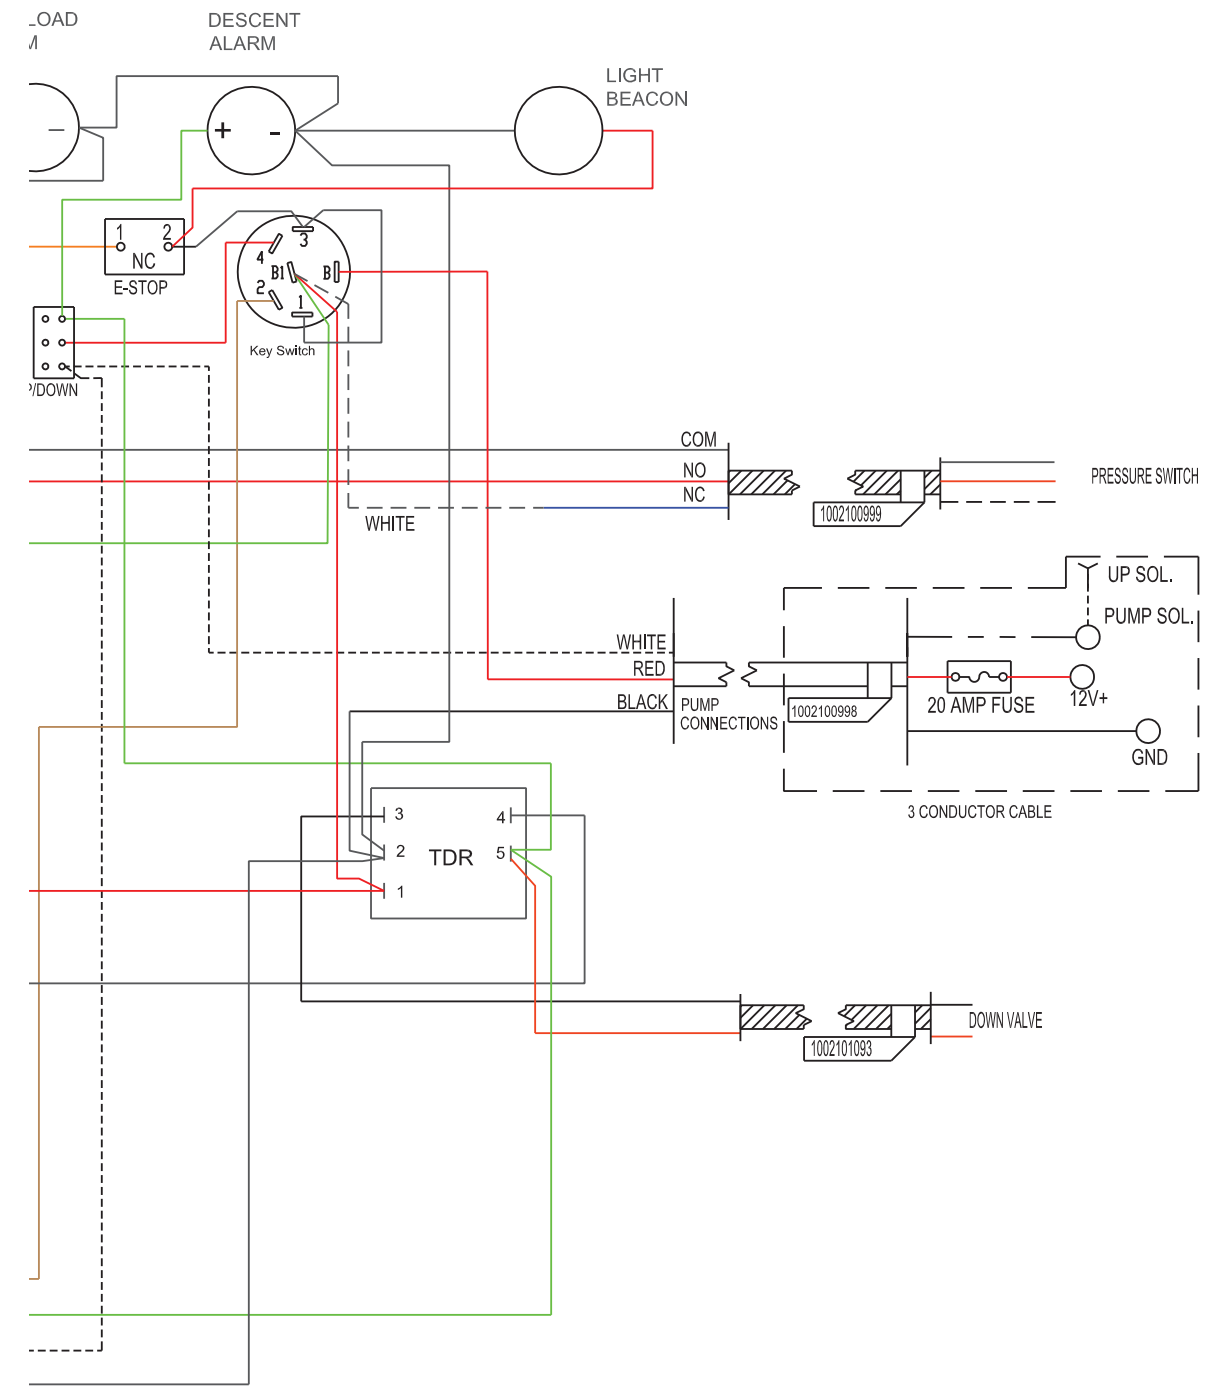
LOAD
M
DESCENT ALARM
+ -
-
LIGHT BEACON
1 2
NC
E-STOP
3
4
B1
B
2
1
Key Switch
/DOWN
COM
NO
NC
WHITE
1002100999
PRESSURE SWITCH
UP SOL.
PUMP SOL.
WHITE
RED
BLACK
PUMP CONNECTIONS
1002100998
20 AMP FUSE
12V+
GND
3 CONDUCTOR CABLE
3
2
1
TDR
4
5
DOWN VALVE
1002101093